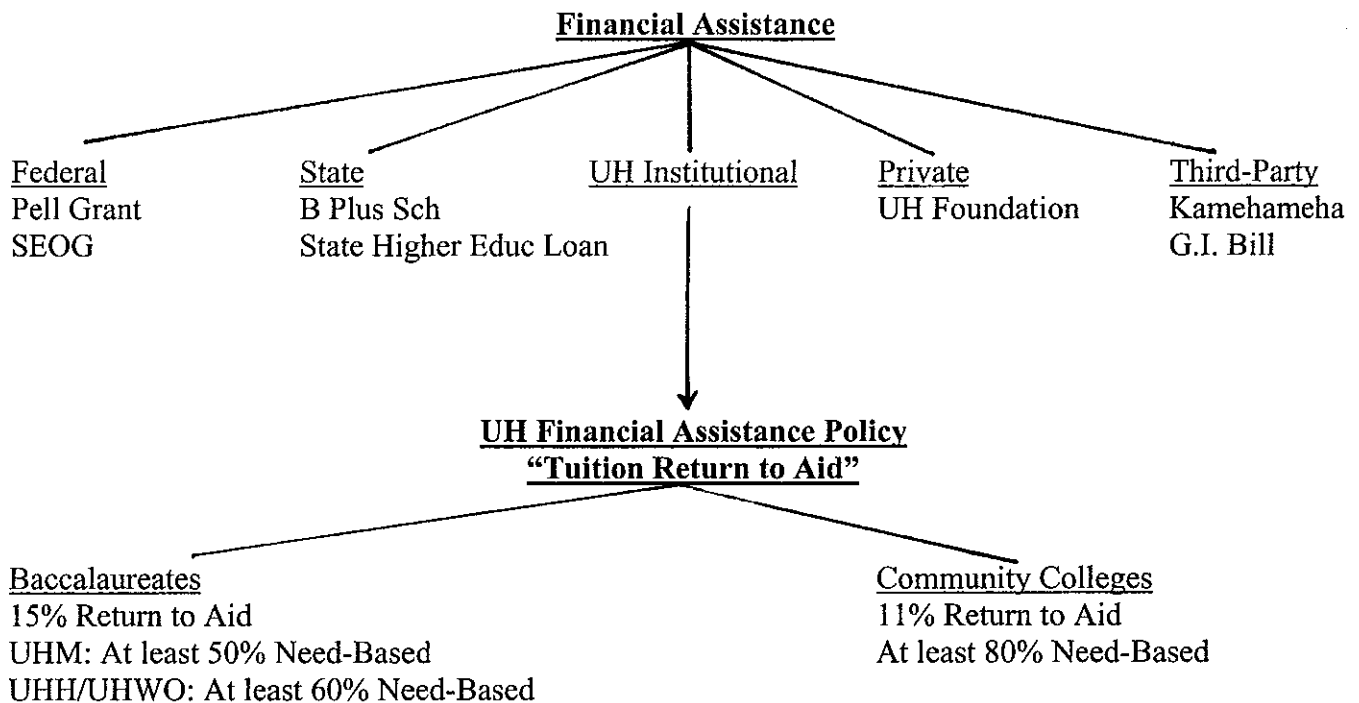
Financial Assistance

Federal
Pell Grant
SEOG

State
B Plus Sch
State Higher Educ Loan

UH Institutional

Private
UH Foundation

Third-Party
Kamehameha
G.I. Bill

UH Financial Assistance Policy
"Tuition Return to Aid"

Baccalaureates
15% Return to Aid
UHM: At least 50% Need-Based
UHH/UHWO: At least 60% Need-Based

Community Colleges
11% Return to Aid
At least 80% Need-Based